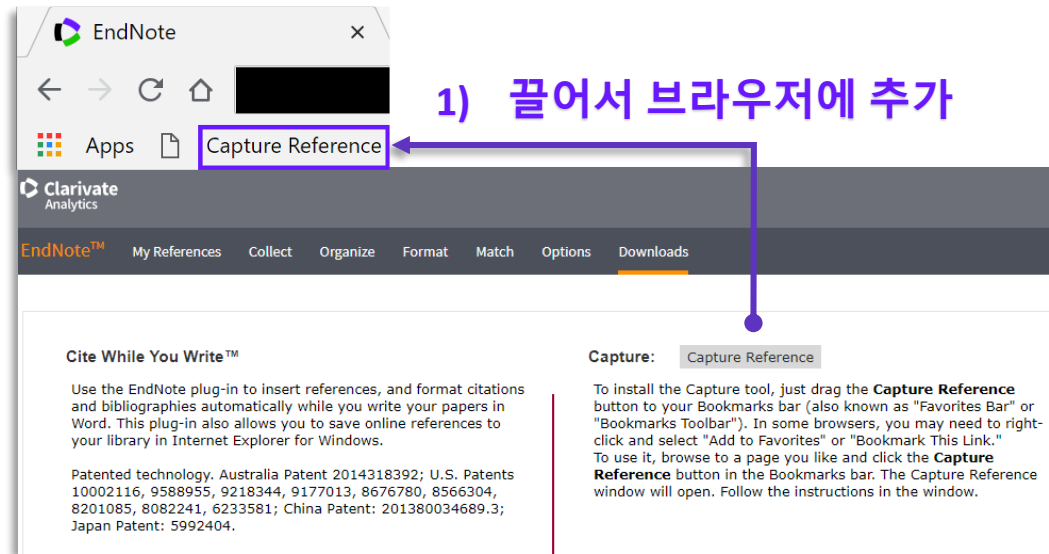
EndNote ×

1) 끌어서 브라우저에 추가

Apps Capture Reference

Clarivate Analytics

EndNote™ My References Collect Organize Format Match Options Downloads

Cite While You Write™

Use the EndNote plug-in to insert references, and format citations and bibliographies automatically while you write your papers in Word. This plug-in also allows you to save online references to your library in Internet Explorer for Windows.

Patented technology. Australia Patent 2014318392; U.S. Patents 10002116, 9588955, 9218344, 9177013, 8676780, 8566304, 8201085, 8082241, 6233581; China Patent: 201380034689.3; Japan Patent: 5992404.

Capture: Capture Reference

To install the Capture tool, just drag the **Capture Reference** button to your Bookmarks bar (also known as "Favorites Bar" or "Bookmarks Toolbar"). In some browsers, you may need to right-click and select "Add to Favorites" or "Bookmark This Link."
To use it, browse to a page you like and click the **Capture Reference** button in the Bookmarks bar. The Capture Reference window will open. Follow the instructions in the window.